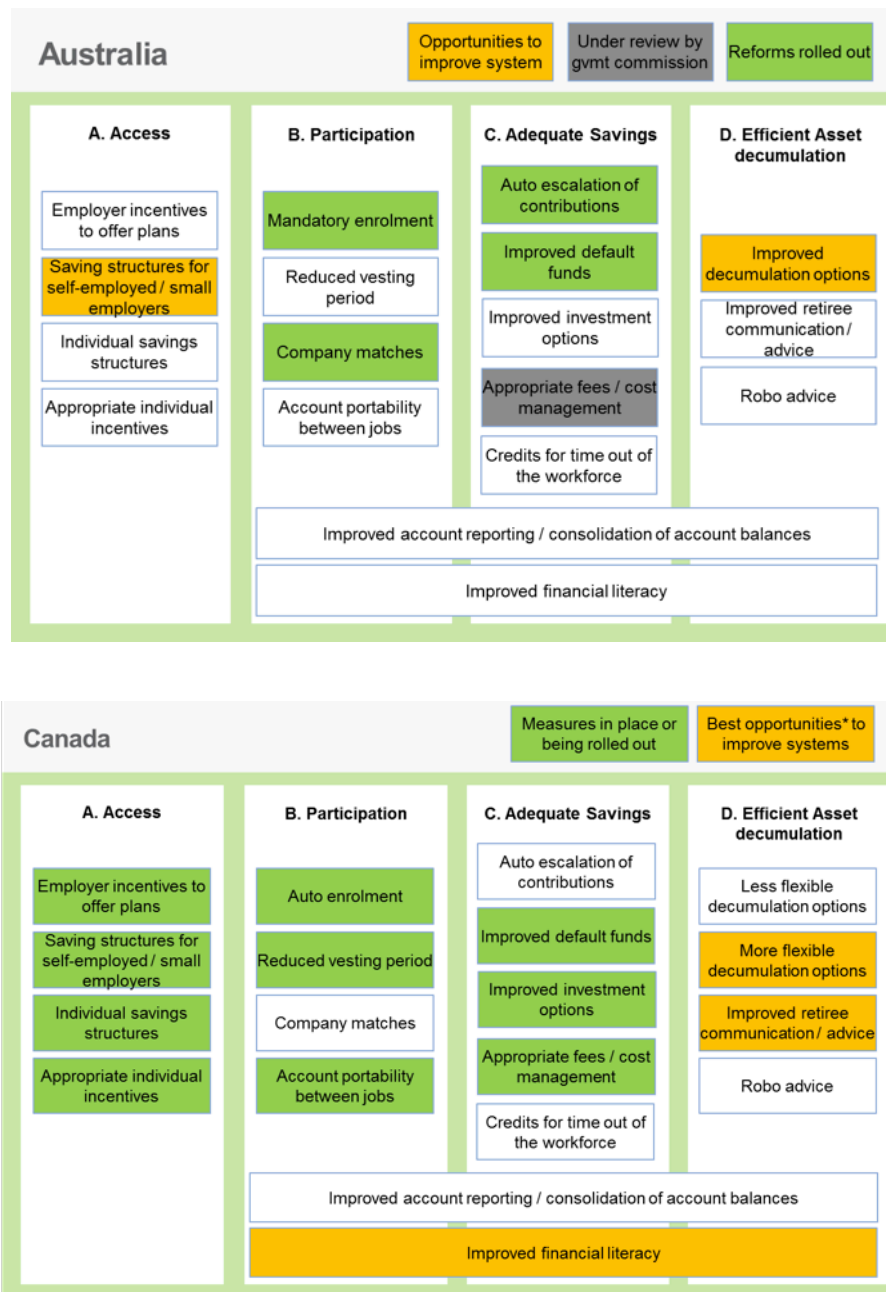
Australia

Opportunities to improve system

Under review by gvmt commission

Reforms rolled out

A. Access

Employer incentives to offer plans

Saving structures for self-employed / small employers

Individual savings structures

Appropriate individual incentives

B. Participation

Mandatory enrolment

Reduced vesting period

Company matches

Account portability between jobs

C. Adequate Savings

Auto escalation of contributions

Improved default funds

Improved investment options

Appropriate fees / cost management

Credits for time out of the workforce

D. Efficient Asset decumulation

Improved decumulation options

Improved retiree communication / advice

Robo advice

Improved account reporting / consolidation of account balances

Improved financial literacy

Canada

Measures in place or being rolled out

Best opportunities* to improve systems

A. Access

Employer incentives to offer plans

Saving structures for self-employed / small employers

Individual savings structures

Appropriate individual incentives

B. Participation

Auto enrolment

Reduced vesting period

Company matches

Account portability between jobs

C. Adequate Savings

Auto escalation of contributions

Improved default funds

Improved investment options

Appropriate fees / cost management

Credits for time out of the workforce

D. Efficient Asset decumulation

Less flexible decumulation options

More flexible decumulation options

Improved retiree communication / advice

Robo advice

Improved account reporting / consolidation of account balances

Improved financial literacy